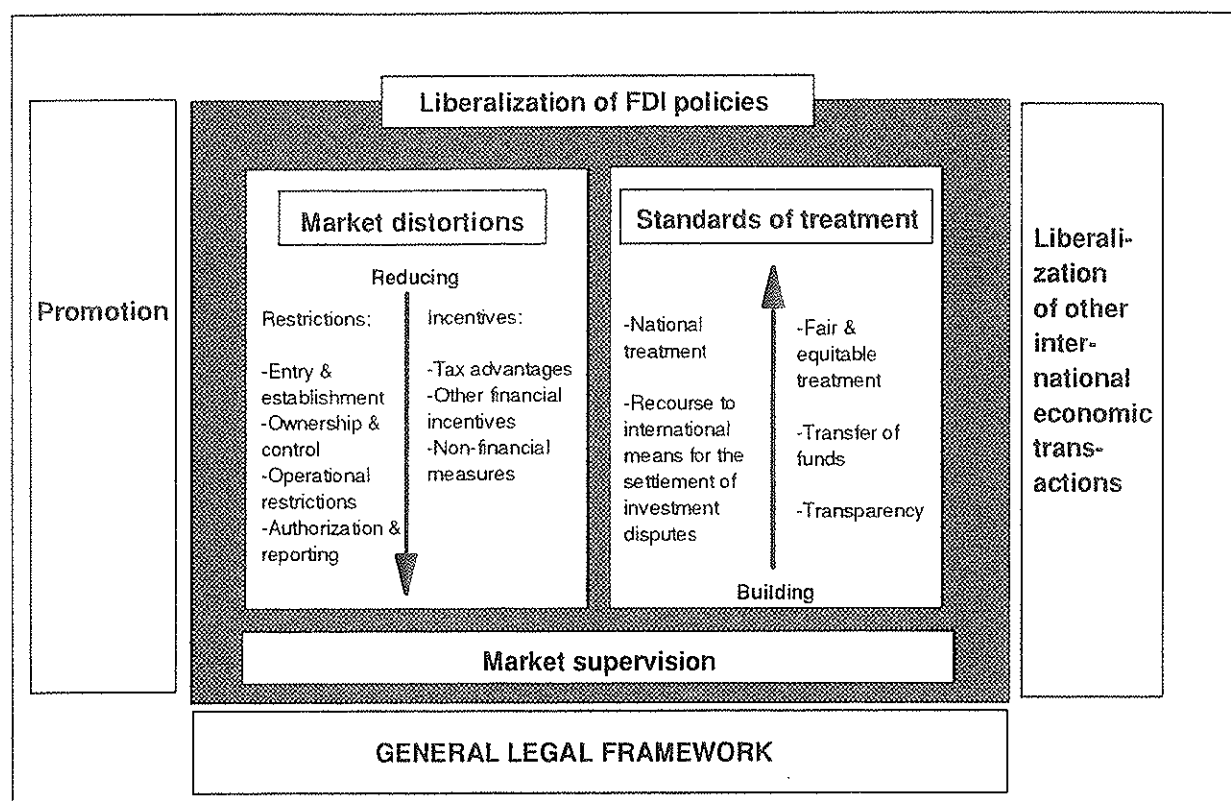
Liberalization of FDI policies

Promotion

Market distortions

Reducing

Restrictions:

-Entry & establishment
-Ownership & control
-Operational restrictions
-Authorization & reporting

Incentives:

-Tax advantages
-Other financial incentives
-Non-financial measures

Standards of treatment

-National treatment

-Recourse to international means for the settlement of investment disputes

-Fair & equitable treatment

-Transfer of funds

-Transparency

Building

Liberalization of other international economic transactions

Market supervision

GENERAL LEGAL FRAMEWORK